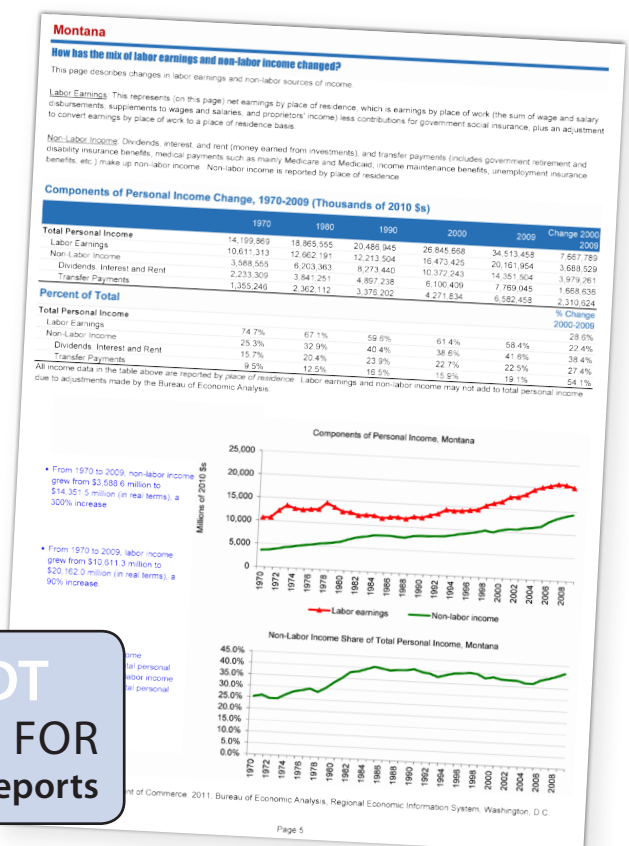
Montana

How has the mix of labor earnings and non-labor income changed?

This page describes changes in labor earnings and non-labor sources of income.

Labor Earnings: This represents (on this page) net earnings by place of residence, which is earnings by place of work (the sum of wage and salary disbursements, supplements to wages and salaries, and proprietors' income) less contributions for government social insurance, plus an adjustment to convert earnings by place of work to a place of residence basis.

Non-Labor Income: Dividends, interest, and rent (money earned from investments), and transfer payments (includes government retirement and disability insurance benefits, medical payments such as mainly Medicare and Medicaid, income maintenance benefits, unemployment insurance benefits, etc.) make up non-labor income. Non-labor income is reported by place of residence.

Components of Personal Income Change, 1970-2009 (Thousands of 2010 $s)

| | 1970 | 1980 | 1990 | 2000 | 2009 | Change 2000-2009 |
|---|---|---|---|---|---|---|
| Total Personal Income | 14,199,869 | 18,865,555 | 20,486,945 | 26,845,668 | 34,513,458 | 7,667,789 |
| Labor Earnings | 10,611,313 | 12,662,191 | 12,213,504 | 16,473,425 | 20,161,954 | 3,688,529 |
| Non-Labor Income | 3,588,555 | 6,203,363 | 8,273,440 | 10,372,243 | 14,351,504 | 3,979,261 |
| Dividends, Interest and Rent | 2,233,309 | 3,841,251 | 4,897,238 | 6,100,409 | 7,769,045 | 1,668,636 |
| Transfer Payments | 1,355,246 | 2,362,112 | 3,376,202 | 4,271,834 | 6,582,458 | 2,310,624 |
| Percent of Total | | | | | | % Change 2000-2009 |
| Total Personal Income | | | | | | 28.6% |
| Labor Earnings | 74.7% | 67.1% | 59.6% | 61.4% | 58.4% | 22.4% |
| Non-Labor Income | 25.3% | 32.9% | 40.4% | 38.6% | 41.6% | 38.4% |
| Dividends, Interest and Rent | 15.7% | 20.4% | 23.9% | 22.7% | 22.5% | 27.4% |
| Transfer Payments | 9.5% | 12.5% | 16.5% | 15.9% | 19.1% | 54.1% |

All income data in the table above are reported by place of residence. Labor earnings and non-labor income may not add to total personal income due to adjustments made by the Bureau of Economic Analysis.

• From 1970 to 2009, non-labor income grew from $3,588.6 million to $14,351.5 million (in real terms), a 300% increase.

• From 1970 to 2009, labor income grew from $10,611.3 million to $20,162.0 million (in real terms), a 90% increase.

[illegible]ome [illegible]al personal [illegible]abor income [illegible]al personal

Components of Personal Income, Montana

25,000
20,000
15,000
10,000
5,000
0

Millions of 2010 $s

1970 1972 1974 1976 1978 1980 1982 1984 1986 1988 1990 1992 1994 1996 1998 2000 2002 2004 2006 2008

Labor earnings
Non-labor income

Non-Labor Income Share of Total Personal Income, Montana

45.0%
40.0%
35.0%
30.0%
25.0%
20.0%
15.0%
10.0%
5.0%
0.0%

1970 1972 1974 1976 1978 1980 1982 1984 1986 1988 1990 1992 1994 1996 1998 2000 2002 2004 2006 2008

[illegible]DT
FOR
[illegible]eports

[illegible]nt of Commerce. 2011. Bureau of Economic Analysis, Regional Economic Information System, Washington, D.C.

Page 5